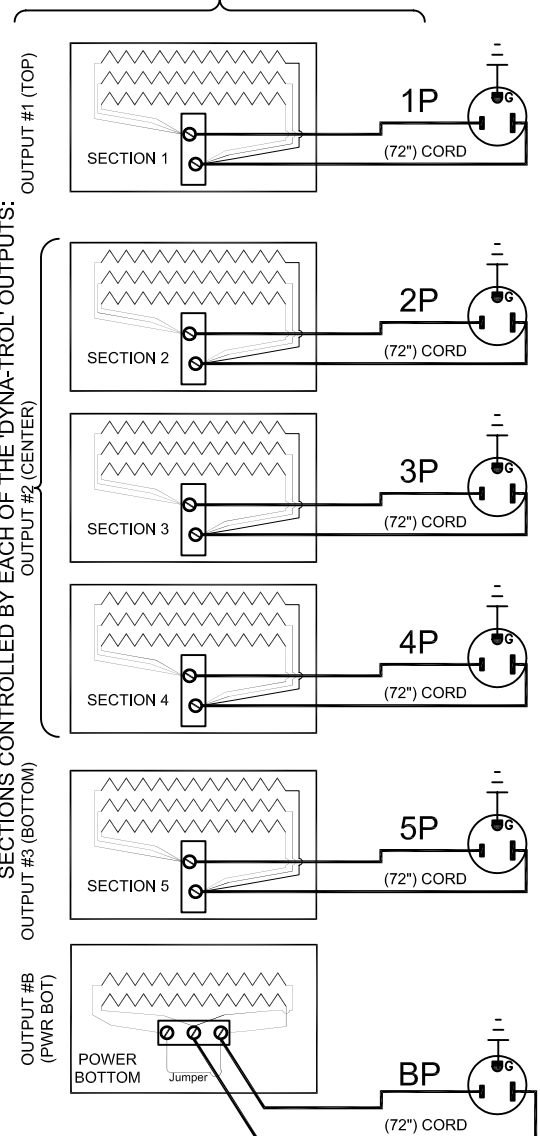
SECTIONS CONTROLLED BY EACH OF THE 'DYNA-TROL' OUTPUTS:

OUTPUT #1 (TOP)

SECTION 1

1P

G

(72") CORD

OUTPUT #2 (CENTER)

SECTION 2

2P

G

(72") CORD

SECTION 3

3P

G

(72") CORD

SECTION 4

4P

G

(72") CORD

OUTPUT #3 (BOTTOM)

SECTION 5

5P

G

(72") CORD

OUTPUT #B (PWR BOT)

POWER BOTTOM

Jumper

BP

G

(72") CORD